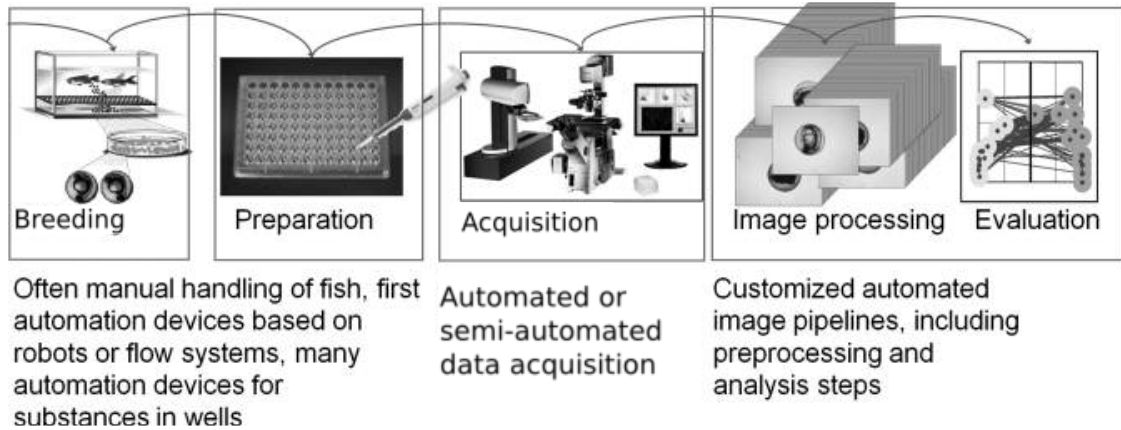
Breeding

Preparation

Acquisition

Image processing

Evaluation

Often manual handling of fish, first automation devices based on robots or flow systems, many automation devices for substances in wells

Automated or semi-automated data acquisition

Customized automated image pipelines, including preprocessing and analysis steps